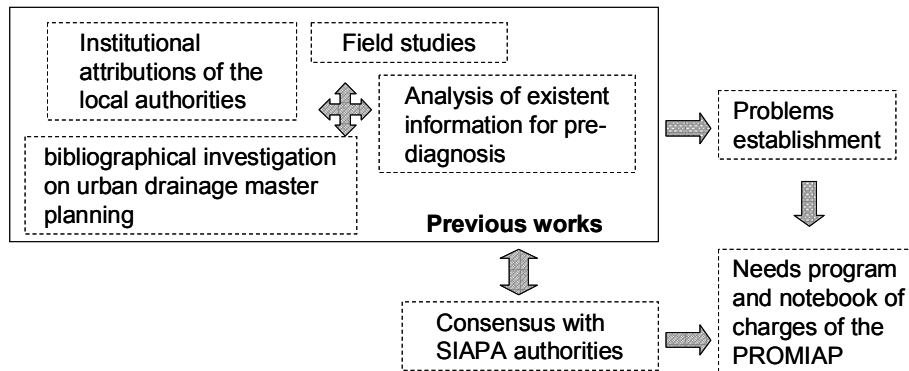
Institutional attributions of the local authorities

Field studies

Analysis of existent information for prediagnosis

bibliographical investigation on urban drainage master planning

Previous works

Problems establishment

Needs program and notebook of charges of the PROMIAP

Consensus with SIAPA authorities